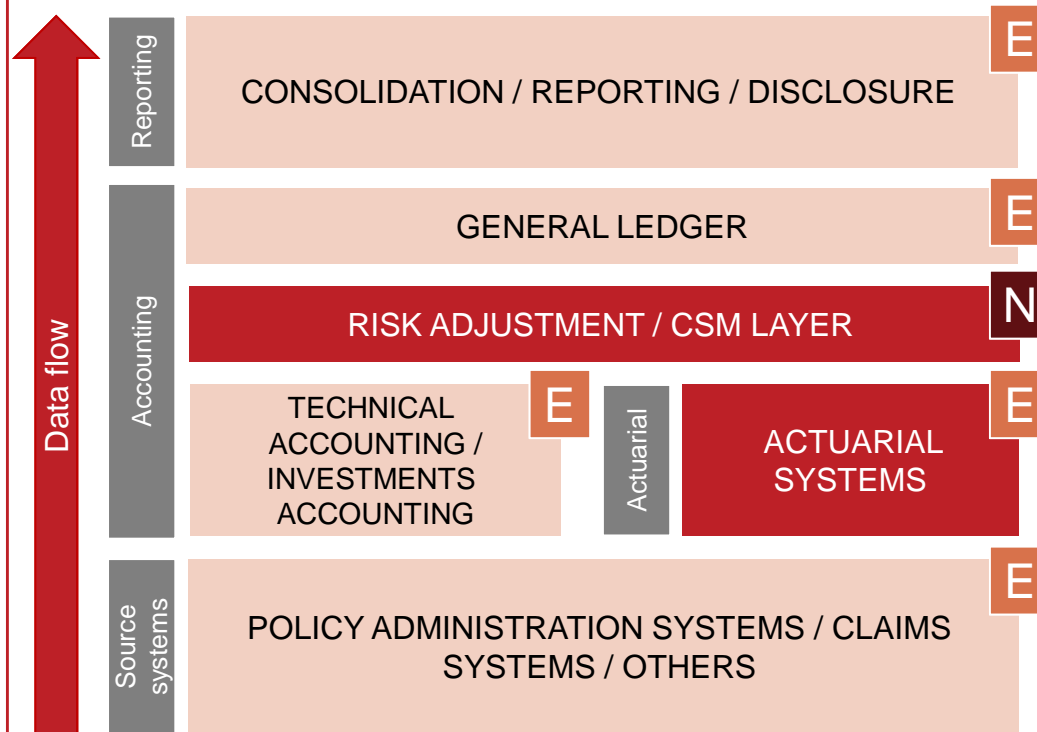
Data flow

Reporting

CONSOLIDATION / REPORTING / DISCLOSURE

E

Accounting

GENERAL LEDGER

E

RISK ADJUSTMENT / CSM LAYER

N

TECHNICAL ACCOUNTING / INVESTMENTS ACCOUNTING

E

Actuarial

ACTUARIAL SYSTEMS

E

Source systems

POLICY ADMINISTRATION SYSTEMS / CLAIMS SYSTEMS / OTHERS

E